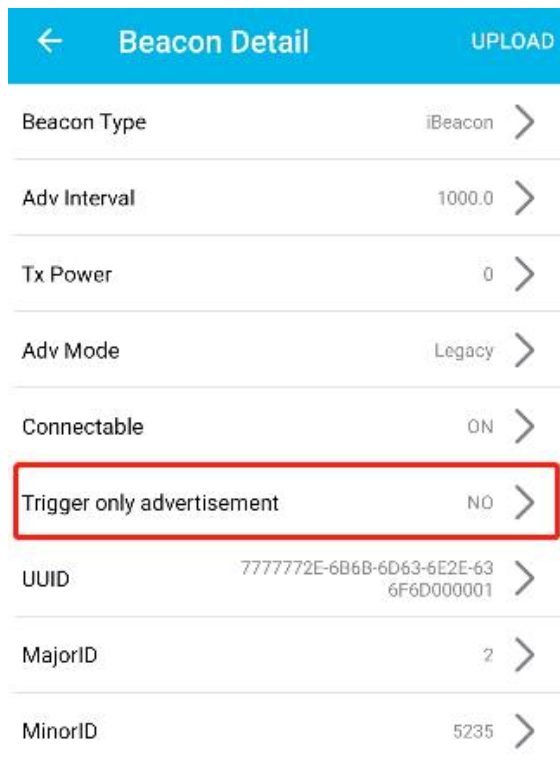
← Beacon Detail UPLOAD

Beacon Type iBeacon >

Adv Interval 1000.0 >

Tx Power 0 >

Adv Mode Legacy >

Connectable ON >

Trigger only advertisement NO >

UUID 7777772E-6B6B-6D63-6E2E-636F6D000001 >

MajorID 2 >

MinorID 5235 >